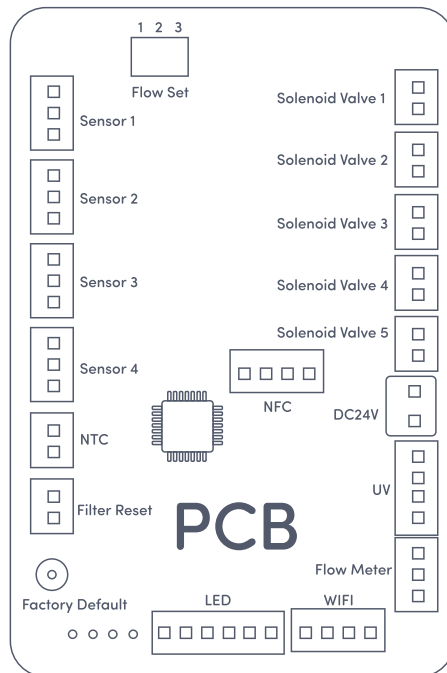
1 2 3
Flow Set

Sensor 1

Sensor 2

Sensor 3

Sensor 4

NTC

Filter Reset

Solenoid Valve 1

Solenoid Valve 2

Solenoid Valve 3

Solenoid Valve 4

Solenoid Valve 5

NFC

DC24V

UV

PCB

Flow Meter

Factory Default

LED

WIFI